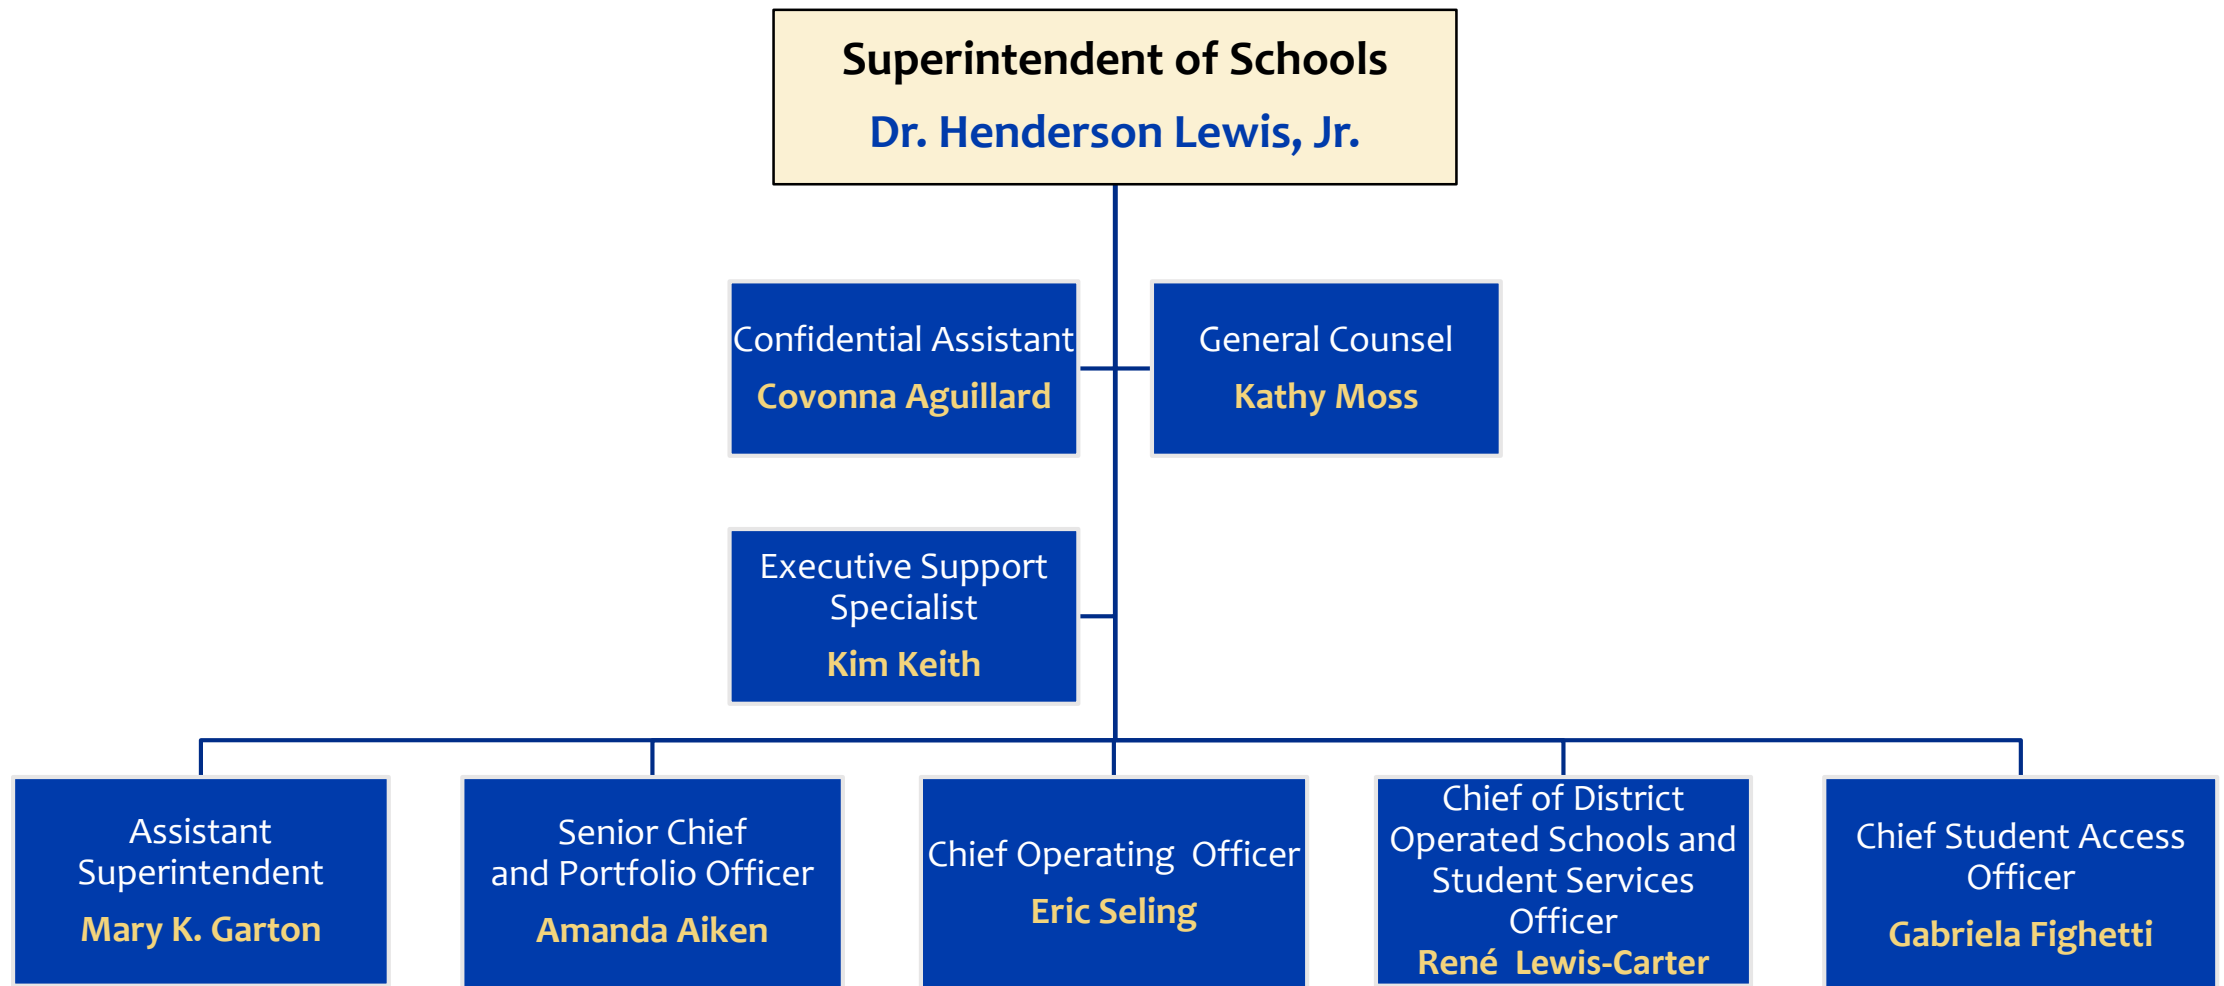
Superintendent of Schools
Dr. Henderson Lewis, Jr.

Confidential Assistant
Covonna Aguillard

General Counsel
Kathy Moss

Executive Support Specialist
Kim Keith

Assistant Superintendent
Mary K. Garton

Senior Chief and Portfolio Officer
Amanda Aiken

Chief Operating Officer
Eric Seling

Chief of District Operated Schools and Student Services Officer
René Lewis-Carter

Chief Student Access Officer
Gabriela Fighetti